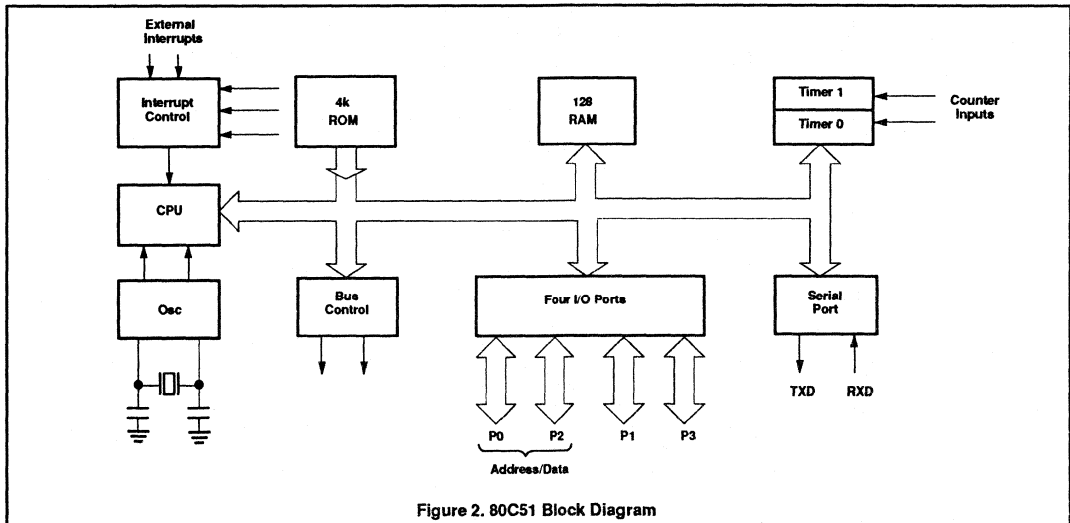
External Interrupts

Interrupt Control

4k ROM

128 RAM

Timer 1

Timer 0

Counter Inputs

CPU

Osc

Bus Control

Four I/O Ports

Serial Port

TXD

RXD

P0

P2

P1

P3

Address/Data

Figure 2. 80C51 Block Diagram